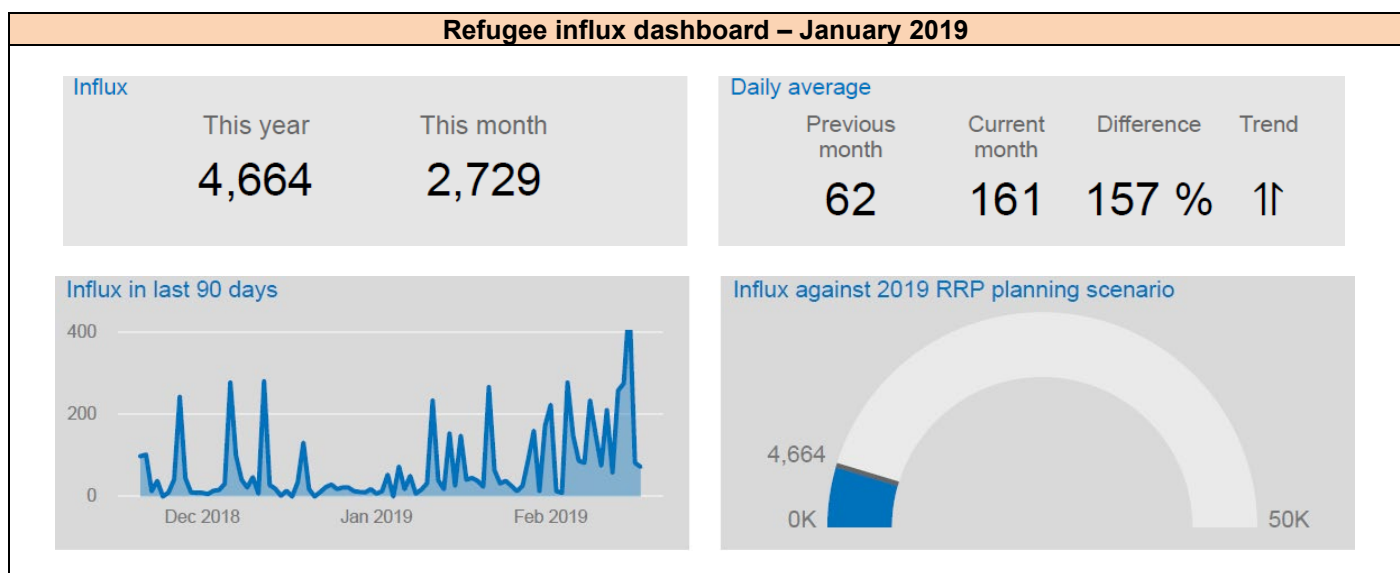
Refugee influx dashboard – January 2019

Influx

This year
4,664

This month
2,729

Daily average

Previous month
62

Current month
161

Difference
157 %

Trend
⥮

Influx in last 90 days

400
200
0
Dec 2018
Jan 2019
Feb 2019

Influx against 2019 RRP planning scenario

4,664
0K
50K